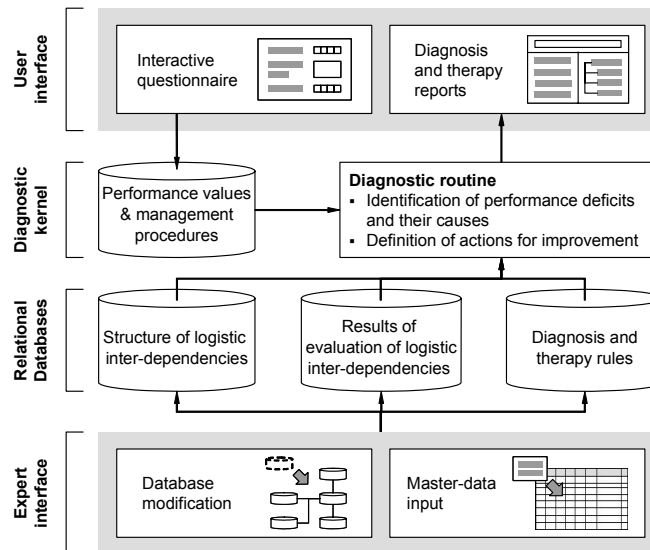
User interface

Interactive questionnaire

Diagnosis and therapy reports

Diagnostic kernel

Performance values & management procedures

**Diagnostic routine**
▪ Identification of performance deficits and their causes
▪ Definition of actions for improvement

Relational Databases

Structure of logistic inter-dependencies

Results of evaluation of logistic inter-dependencies

Diagnosis and therapy rules

Expert interface

Database modification

Master-data input